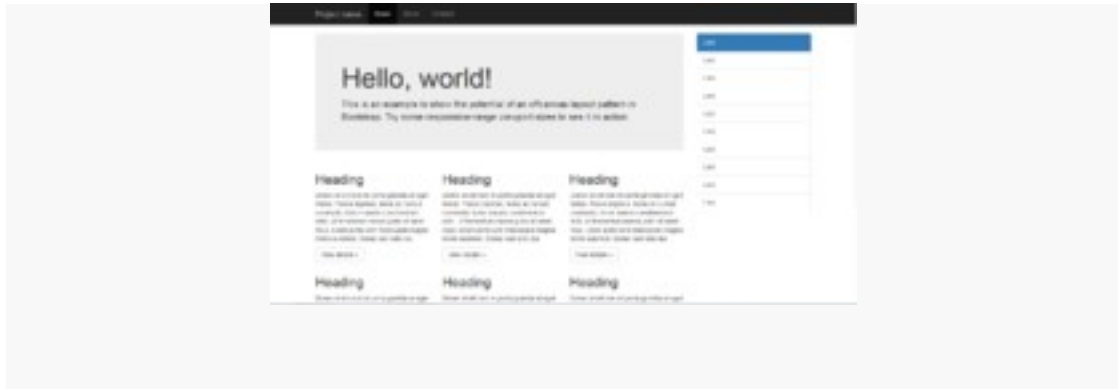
Project name Home About Contact

Hello, world!

This is an example to show the potential of an offcanvas layout pattern in Bootstrap. Try some responsive-range viewport sizes to see it in action.

Heading

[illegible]

View details »

Heading

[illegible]

View details »

Heading

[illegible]

View details »

Heading

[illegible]

Heading

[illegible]

Heading

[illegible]

Link
Link
Link
Link
Link
Link
Link
Link
Link
Link